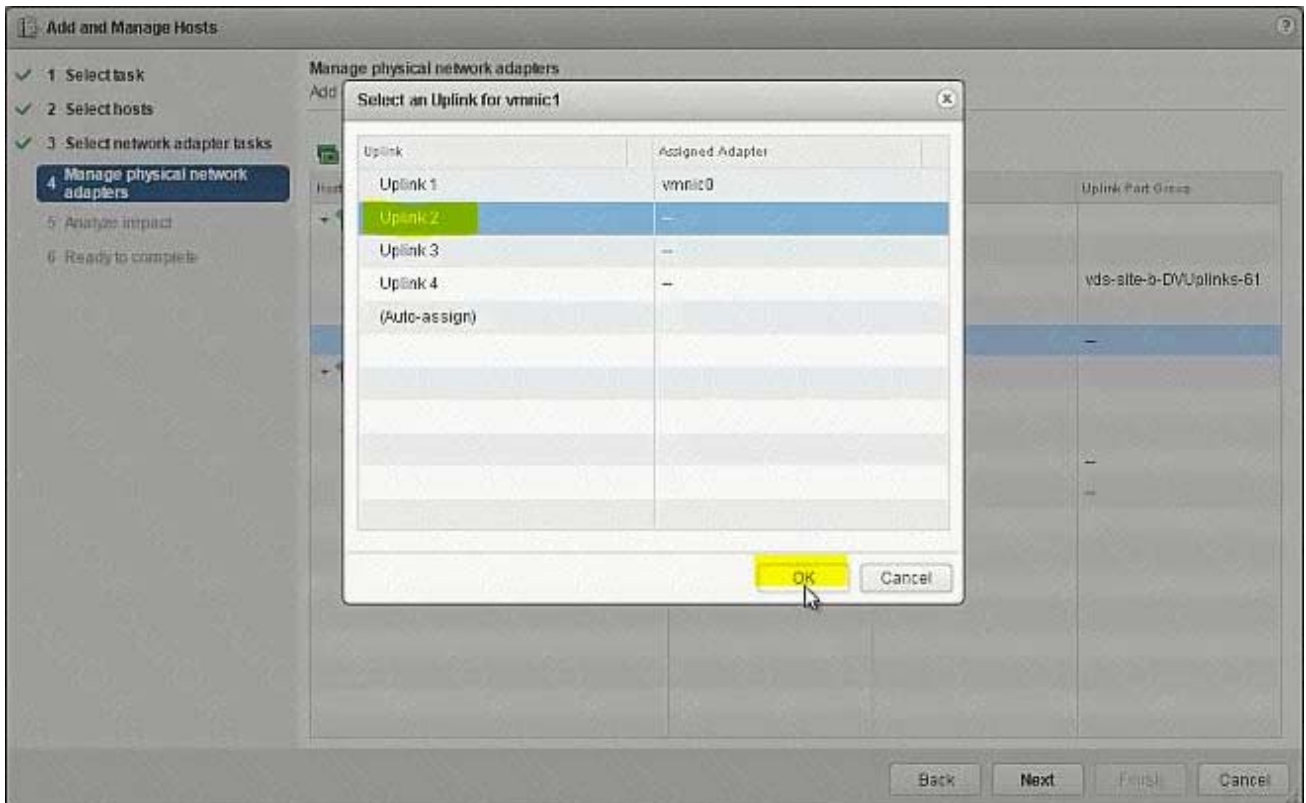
Add and Manage Hosts

1 Select task
2 Select hosts
3 Select network adapter tasks
4 Manage physical network adapters
5 Analyze impact
6 Ready to complete

Manage physical network adapters
Add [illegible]

Host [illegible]
Uplink Port Group
vds-site-b-DVUplinks-61
--
--
--

Select an Uplink for vmnic1

| Uplink | Assigned Adapter |
|---|---|
| Uplink 1 | vmnic0 |
| Uplink 2 | -- |
| Uplink 3 | -- |
| Uplink 4 | -- |
| (Auto-assign) | |

OK
Cancel

Back
Next
Finish
Cancel